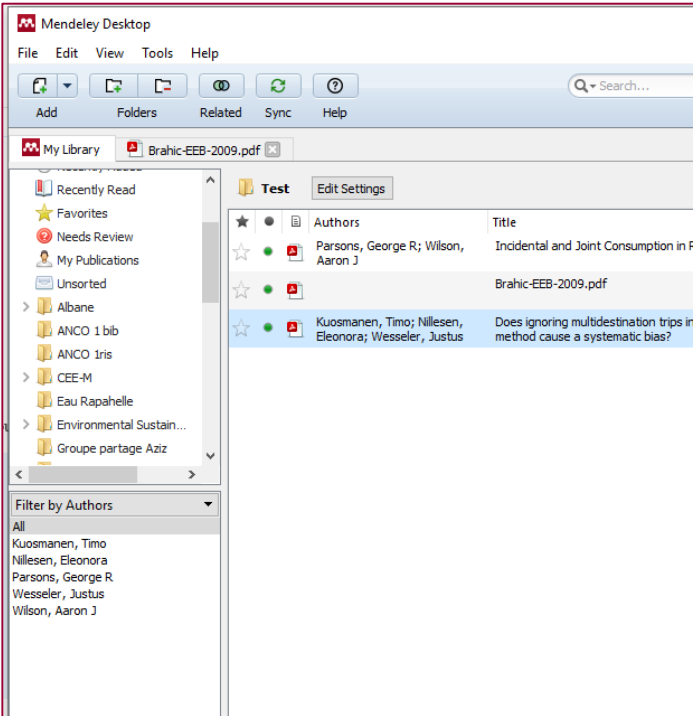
Mendeley Desktop

File Edit View Tools Help

Add Folders Related Sync Help

Search...

My Library Brahic-EEB-2009.pdf

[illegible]
Recently Read
Favorites
Needs Review
My Publications
Unsorted
Albane
ANCO 1 bib
ANCO 1ris
CEE-M
Eau Rapahelle
Environmental Sustain...
Groupe partage Aziz

Filter by Authors
All
Kuosmanen, Timo
Nillesen, Eleonora
Parsons, George R
Wesseler, Justus
Wilson, Aaron J

Test Edit Settings

| Authors | Title |
|---|---|
| Parsons, George R; Wilson, Aaron J | Incidental and Joint Consumption in R |
| | Brahic-EEB-2009.pdf |
| Kuosmanen, Timo; Nillesen, Eleonora; Wesseler, Justus | Does ignoring multidestination trips in method cause a systematic bias? |